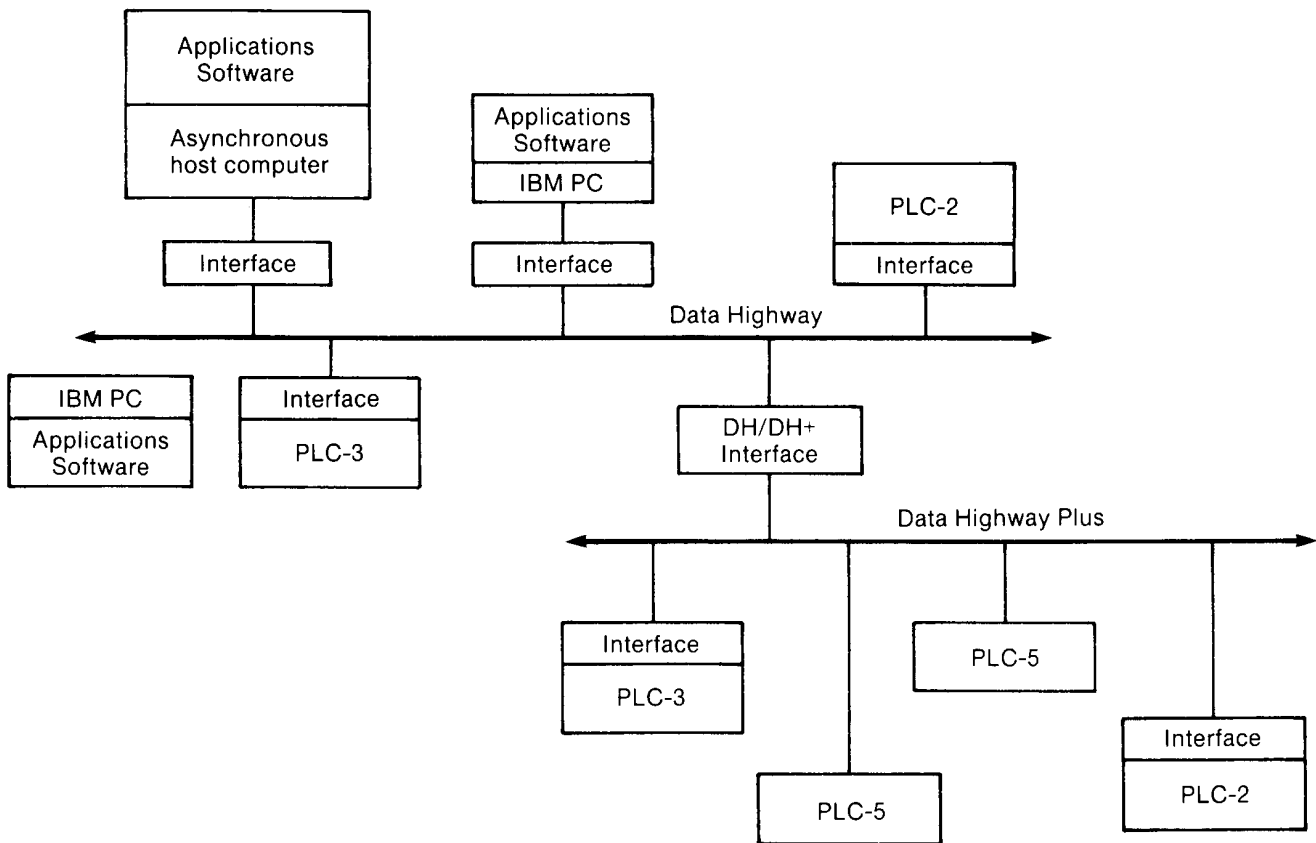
Applications Software

Asynchronous host computer

Interface

Applications Software

IBM PC

Interface

PLC-2

Interface

Data Highway

IBM PC

Applications Software

Interface

PLC-3

DH/DH+ Interface

Data Highway Plus

Interface

PLC-3

PLC-5

PLC-5

Interface

PLC-2